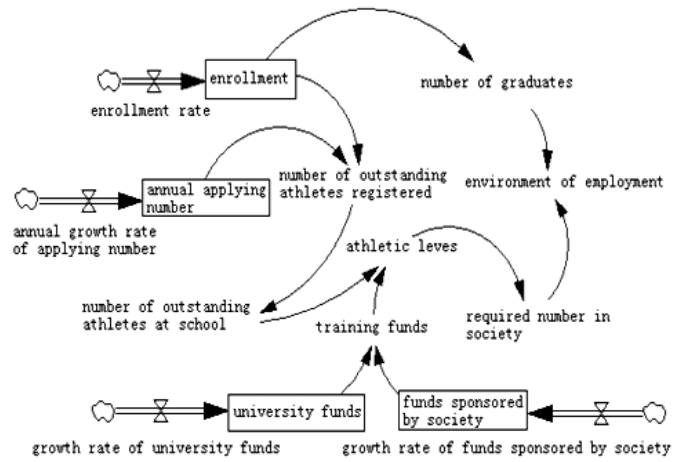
enrollment

enrollment rate

number of graduates

annual applying number

number of outstanding athletes registered

environment of employment

annual growth rate of applying number

athletic leves

number of outstanding athletes at school

training funds

required number in society

university funds

funds sponsored by society

growth rate of university funds

growth rate of funds sponsored by society